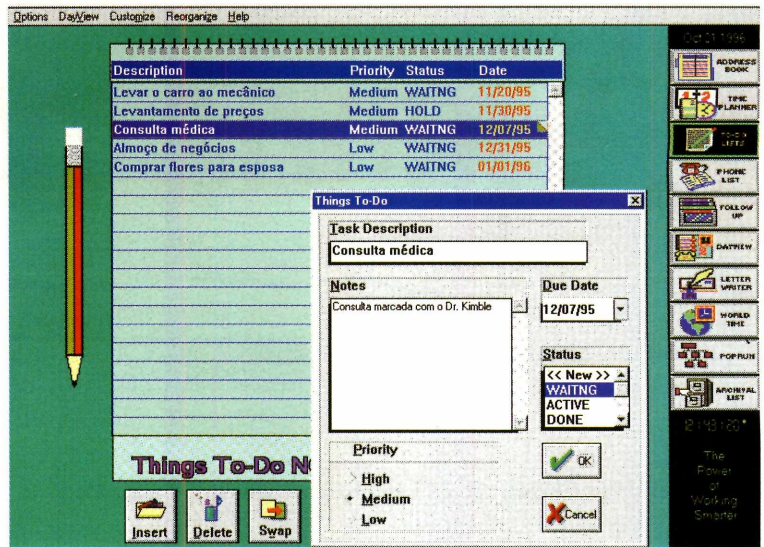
Options DayView Customize Reorganize Help

Oct 21 1996

| Description | Priority | Status | Date |
|---|---|---|---|
| Levar o carro ao mecânico | Medium | WAITNG | 11/20/95 |
| Levantamento de preços | Medium | HOLD | 11/30/95 |
| Consulta médica | Medium | WAITNG | 12/07/95 |
| Almoço de negócios | Low | WAITNG | 12/31/95 |
| Comprar flores para esposa | Low | WAITNG | 01/01/96 |

Things To-Do N

Insert Delete Swap

Things To-Do

Task Description
Consulta médica

Notes
Consulta marcada com o Dr. Kimble

Due Date
12/07/95

Status
<< New >>
WAITNG
ACTIVE
DONE

Priority
High
Medium
Low

OK
Cancel

ADDRESS BOOK
TIME PLANNER
TO-DO LISTS
PHONE LIST
FOLLOW UP
DAYVIEW
LETTER WRITER
WORLD TIME
POPRUN
ARCHIVAL LIST

12:53:20

The Power of Working Smarter